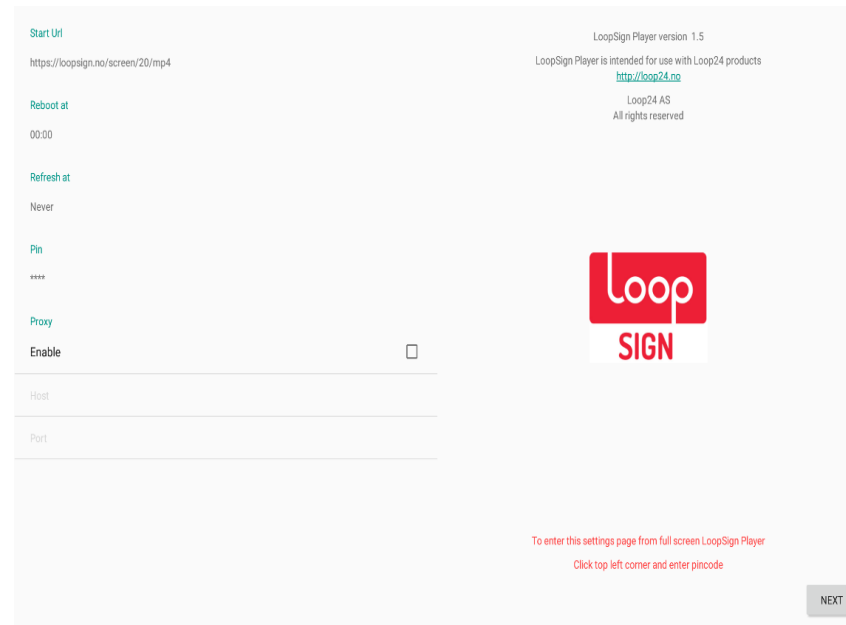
Start Url

https://loopsign.no/screen/20/mp4

Reboot at

00:00

Refresh at

Never

Pin

****

Proxy

Enable

Host

Port

LoopSign Player version 1.5

LoopSign Player is intended for use with Loop24 products
http://loop24.no

Loop24 AS
All rights reserved

Loop
SIGN

To enter this settings page from full screen LoopSign Player

Click top left corner and enter pincode

NEXT